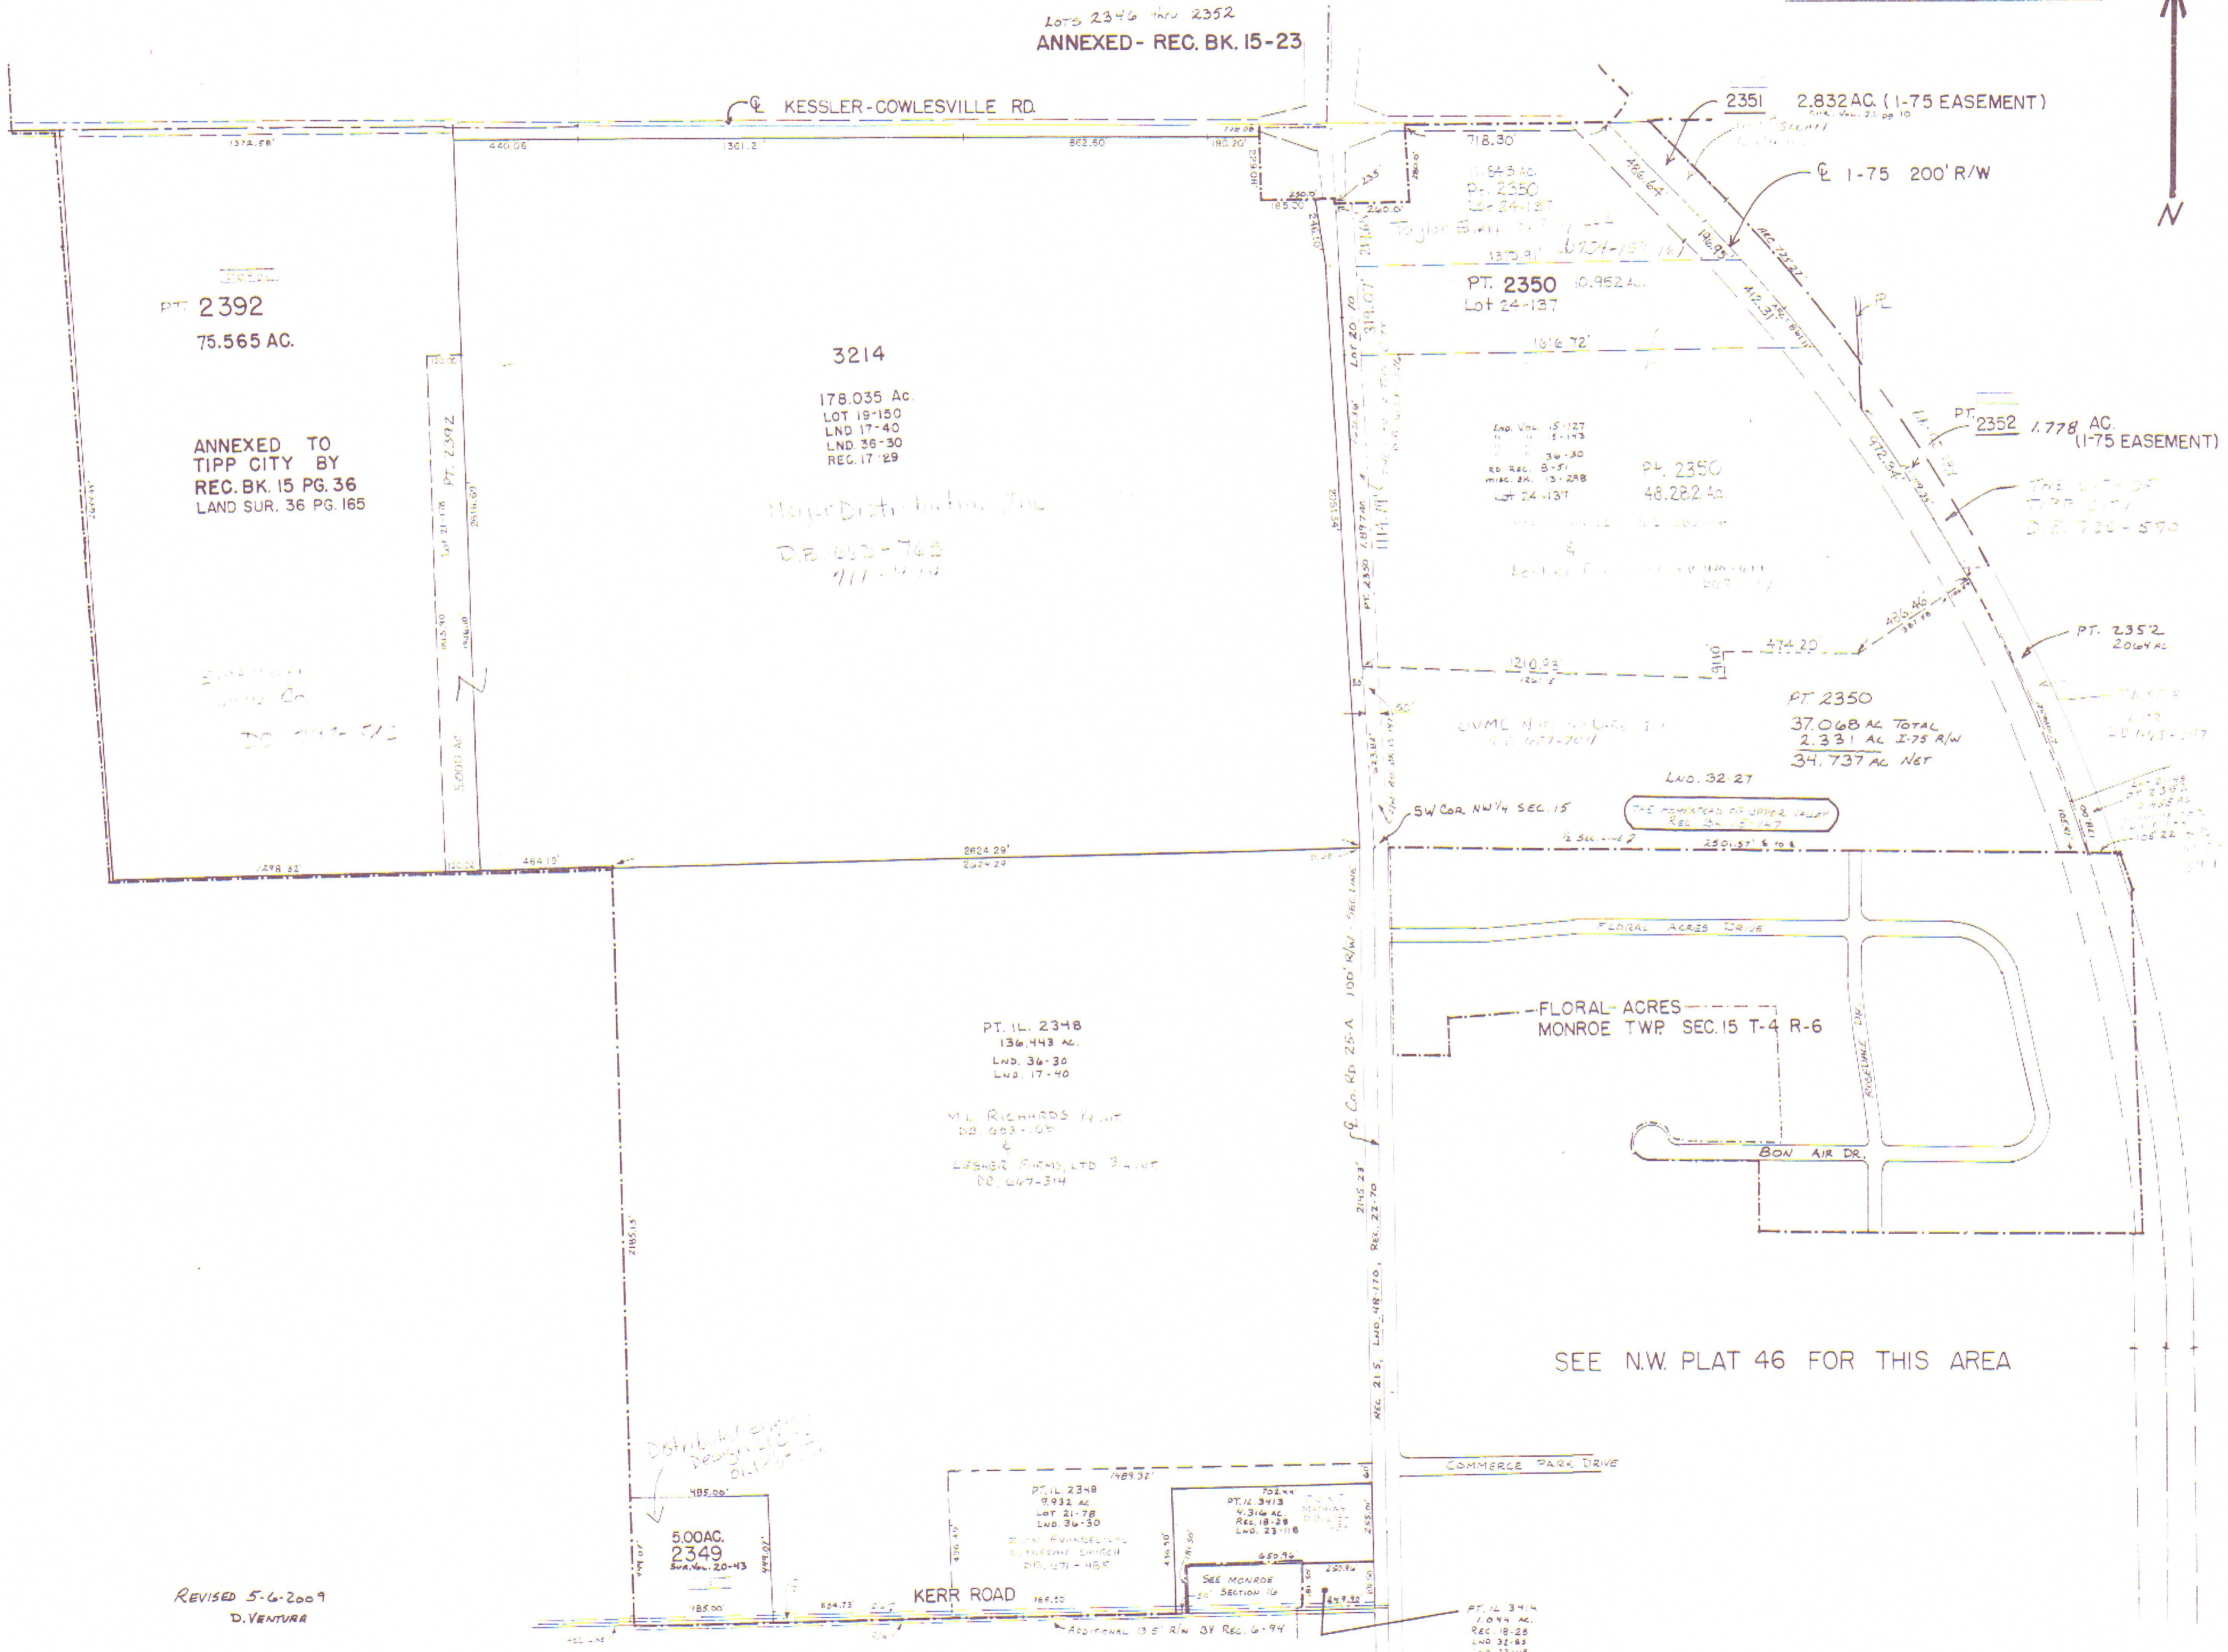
LOTS 2346 thru 2352
ANNEXED- REC. BK. 15-23

℄ KESSLER-COWLESVILLE RD.

2351 2.832 AC. (I-75 EASEMENT)

℄ I-75 200' R/W

N

1372.58'
440.06
1361.2'
862.60
190.20'
718.30'
11.848 Ac.
Pt. 2350
Lot 24-137
1375.91'
PT. 2350 10.952 Ac.
Lot 24-137
1616.72'

PT. 2392
75.565 AC.

3214
178.035 Ac.
LOT 19-150
LND 17-40
LND 36-30
REC. 17-29

ANNEXED TO
TIPP CITY BY
REC. BK. 15 PG. 36
LAND SUR. 36 PG. 165

PT. 2392

D.B. 603-748

LND. VOL. 15-127
5-193
36-30
RD. REC. 8-51
MISC. BK. 13-298
Lot 24-137
Pt. 2350
48.282 Ac.

PT. 2352 1.778 AC.
(I-75 EASEMENT)

PT. 2352
2.064 AC.

474.20
1210.93

PT. 2350
37.068 AC TOTAL
2.331 AC I-75 R/W
34.737 AC NET

LND. 32-27

SW COR. NW 1/4 SEC. 15

THE HOMESTEAD OF UPPER VALLEY

1298.82'
120.02
464.13'
2624.29'
2624.29'
2501.57'

FLORAL ACRES DRIVE

FLORAL ACRES
MONROE TWP. SEC. 15 T-4 R-6

RISELAWN DR.

BON AIR DR.

PT. IL. 2348
136.443 AC.
LND. 36-30
LND. 17-40

M.L. RICHARDS 1/4 INT
DB. 603-109
&
LESHER FARMS, LTD 3/4 INT
DB. 647-314

℄ Co. Rd. 25-A 100' R/W
2145.23'
REC. 22-70
REC. 21-5, LND 48-170,

2185.13

SEE N.W. PLAT 46 FOR THIS AREA

COMMERCE PARK DRIVE

1489.32'
PT. IL. 2348
9.932 AC.
LOT 21-78
LND. 36-30

PT. IL 3413
4.316 AC.
REC. 18-28
LND. 23-118

485.00'
5.00AC.
2349
SUR.VOL. 20-43

SEE MONROE SECTION 16

PT. IL 3414
1.044 AC.
REC. 18-28
LND. 32-83

KERR ROAD

ADDITIONAL 13.5' R/W BY REC. 6-94

REVISED 5-6-2009
D. VENTURA